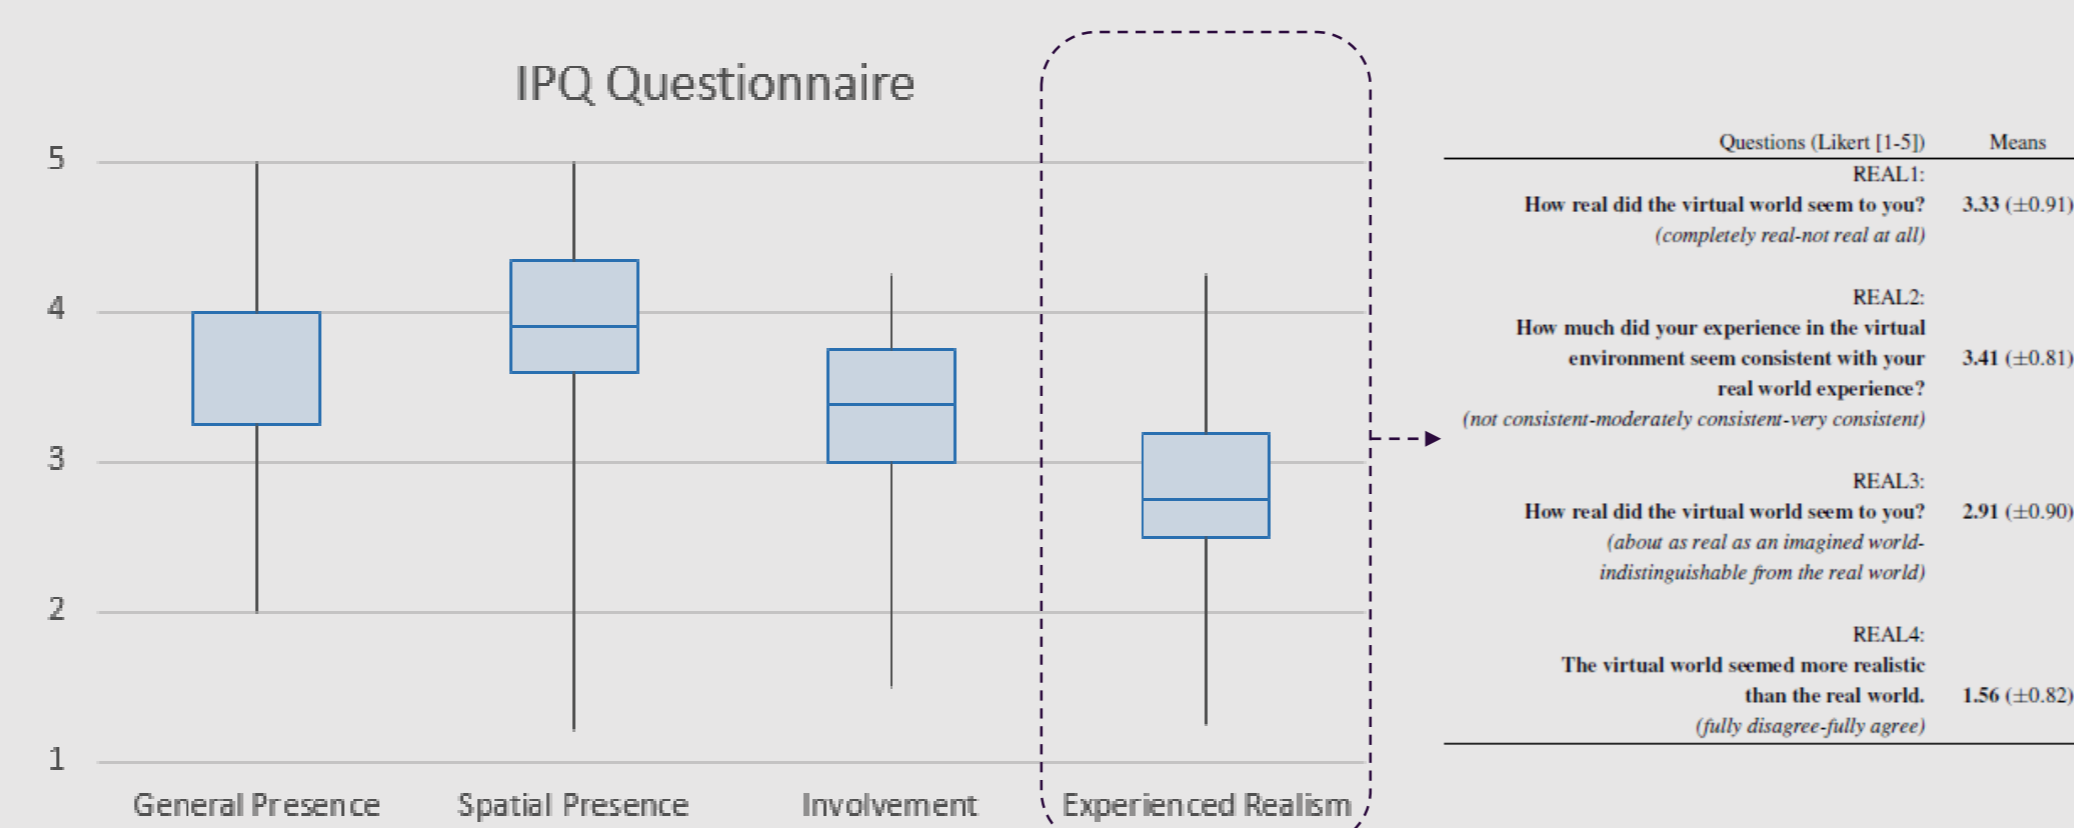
IPQ Questionnaire

5
4
3
2
1

General Presence
Spatial Presence
Involvement
Experienced Realism

| Questions (Likert [1-5]) | Means |
|---|---|
| REAL1: **How real did the virtual world seem to you?** *(completely real-not real at all)* | **3.33** ($\pm$0.91) |
| REAL2: **How much did your experience in the virtual environment seem consistent with your real world experience?** *(not consistent-moderately consistent-very consistent)* | **3.41** ($\pm$0.81) |
| REAL3: **How real did the virtual world seem to you?** *(about as real as an imagined world-indistinguishable from the real world)* | **2.91** ($\pm$0.90) |
| REAL4: **The virtual world seemed more realistic than the real world.** *(fully disagree-fully agree)* | **1.56** ($\pm$0.82) |